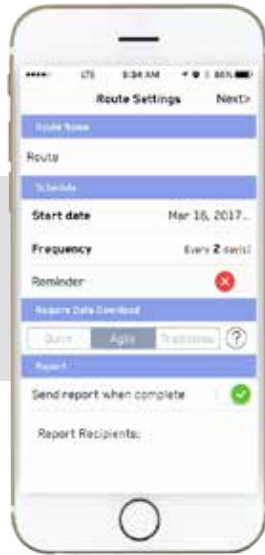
LTE 9:34 AM 86%

Route Settings Next>

Route Name

Route

Schedule

Start date Mar 16, 2017

Frequency Every 2 day(s)

Reminder

Require Data Download

Quick Agile Traditional ?

Report

Send report when complete

Report Recipients: